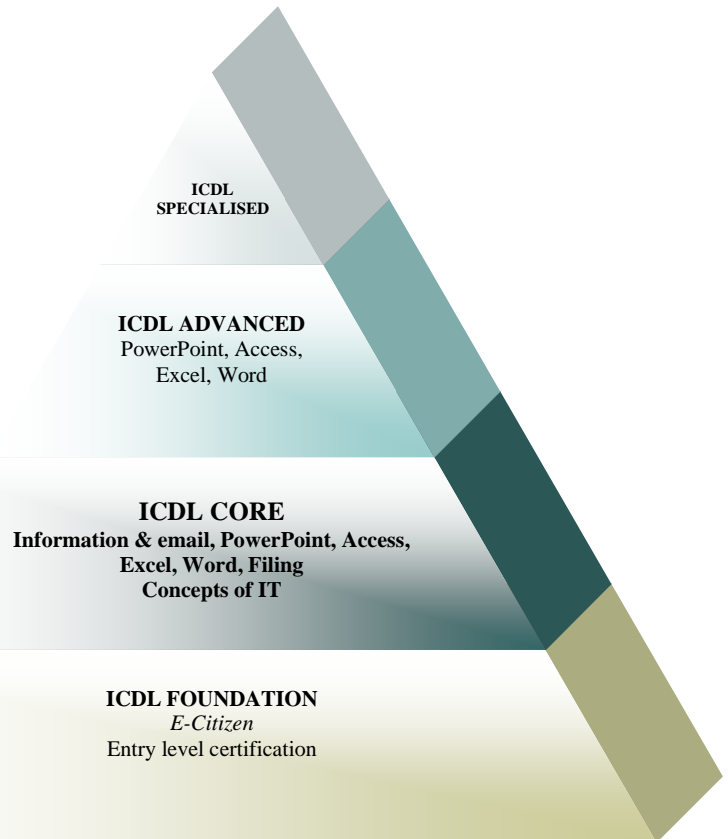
ICDL SPECIALISED

ICDL ADVANCED
PowerPoint, Access, Excel, Word

ICDL CORE
Information & email, PowerPoint, Access, Excel, Word, Filing
Concepts of IT

ICDL FOUNDATION
*E-Citizen*
Entry level certification